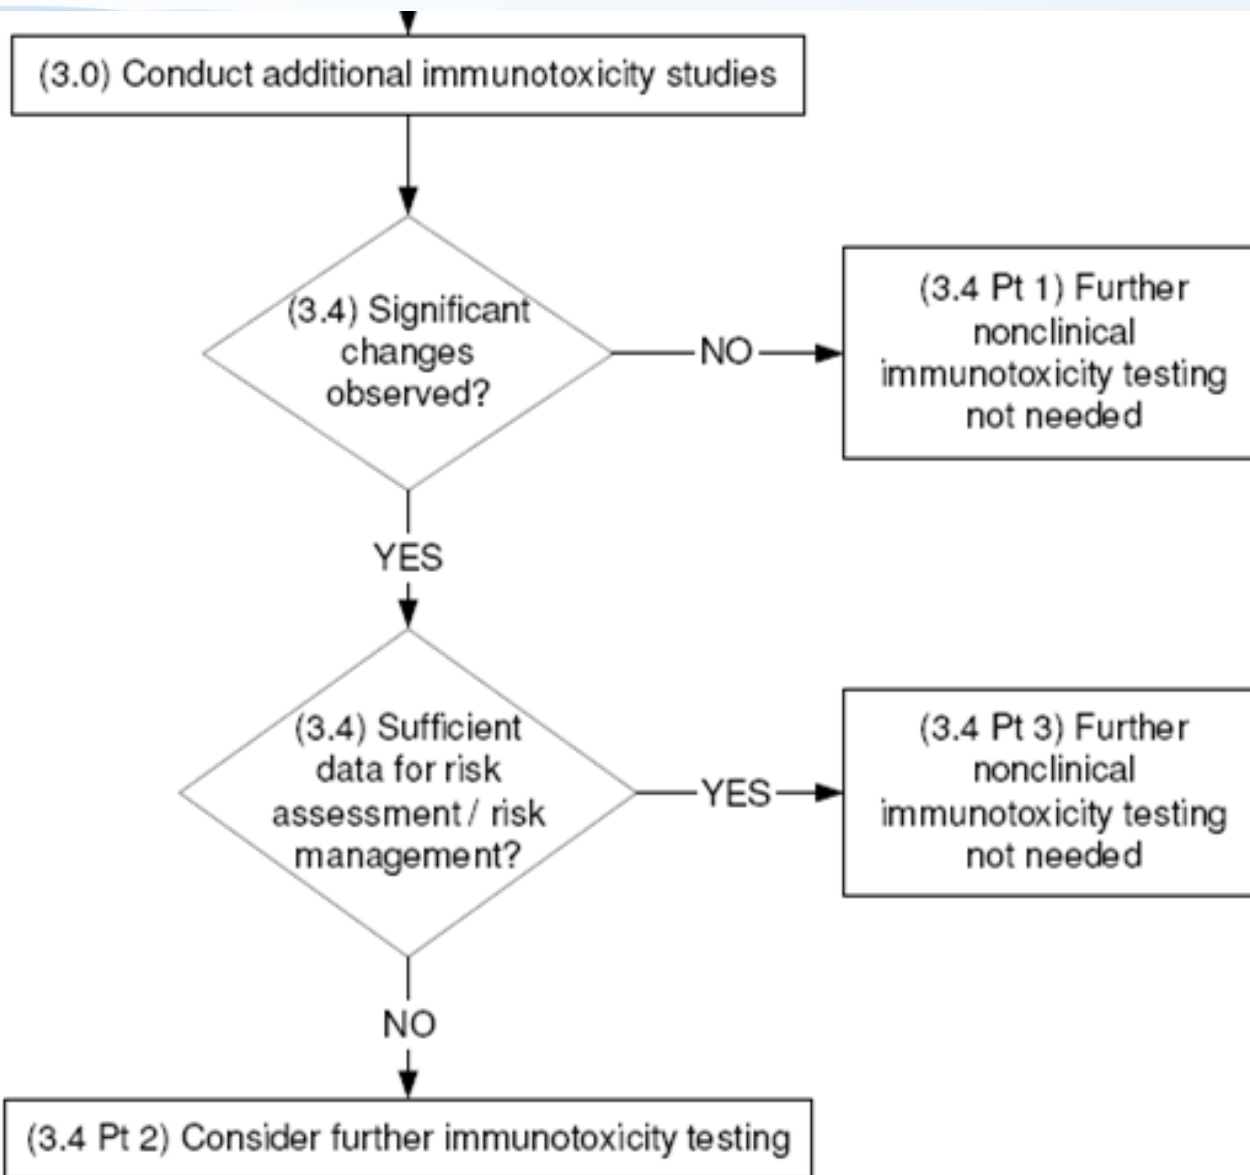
(3.0) Conduct additional immunotoxicity studies

(3.4) Significant changes observed?

NO

(3.4 Pt 1) Further nonclinical immunotoxicity testing not needed

YES

(3.4) Sufficient data for risk assessment / risk management?

YES

(3.4 Pt 3) Further nonclinical immunotoxicity testing not needed

NO

(3.4 Pt 2) Consider further immunotoxicity testing